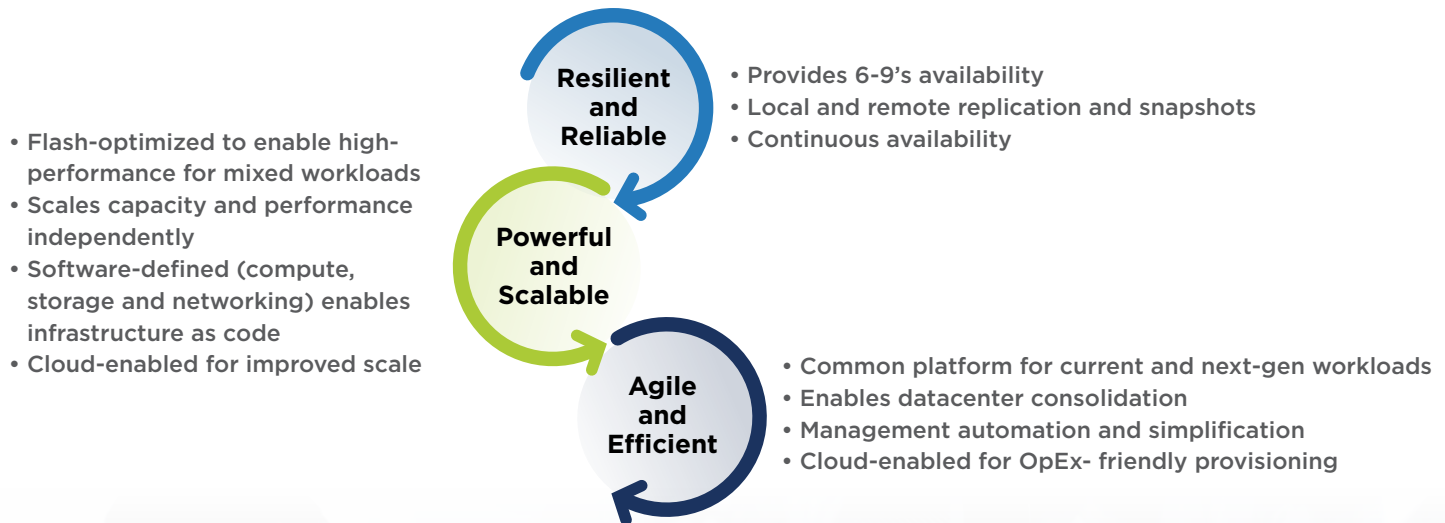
Resilient and Reliable

• Provides 6-9's availability
• Local and remote replication and snapshots
• Continuous availability

• Flash-optimized to enable high-performance for mixed workloads
• Scales capacity and performance independently
• Software-defined (compute, storage and networking) enables infrastructure as code
• Cloud-enabled for improved scale

Powerful and Scalable

Agile and Efficient

• Common platform for current and next-gen workloads
• Enables datacenter consolidation
• Management automation and simplification
• Cloud-enabled for OpEx- friendly provisioning